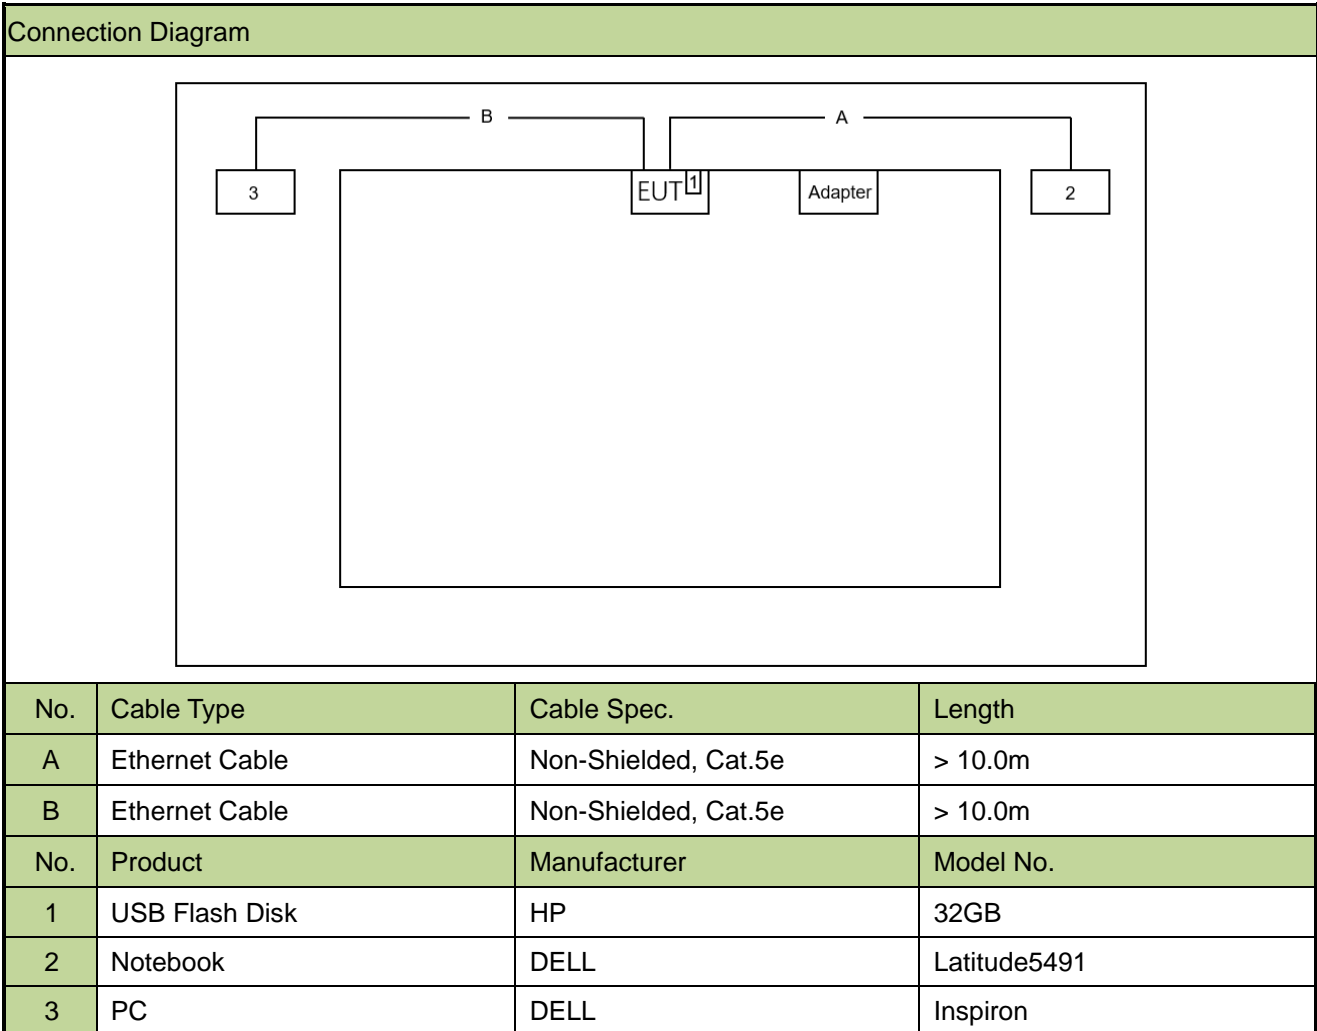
Connection Diagram

B

A

3

EUT 1

Adapter

2

| No. | Cable Type | Cable Spec. | Length |
|---|---|---|---|
| A | Ethernet Cable | Non-Shielded, Cat.5e | > 10.0m |
| B | Ethernet Cable | Non-Shielded, Cat.5e | > 10.0m |
| No. | Product | Manufacturer | Model No. |
| 1 | USB Flash Disk | HP | 32GB |
| 2 | Notebook | DELL | Latitude5491 |
| 3 | PC | DELL | Inspiron |